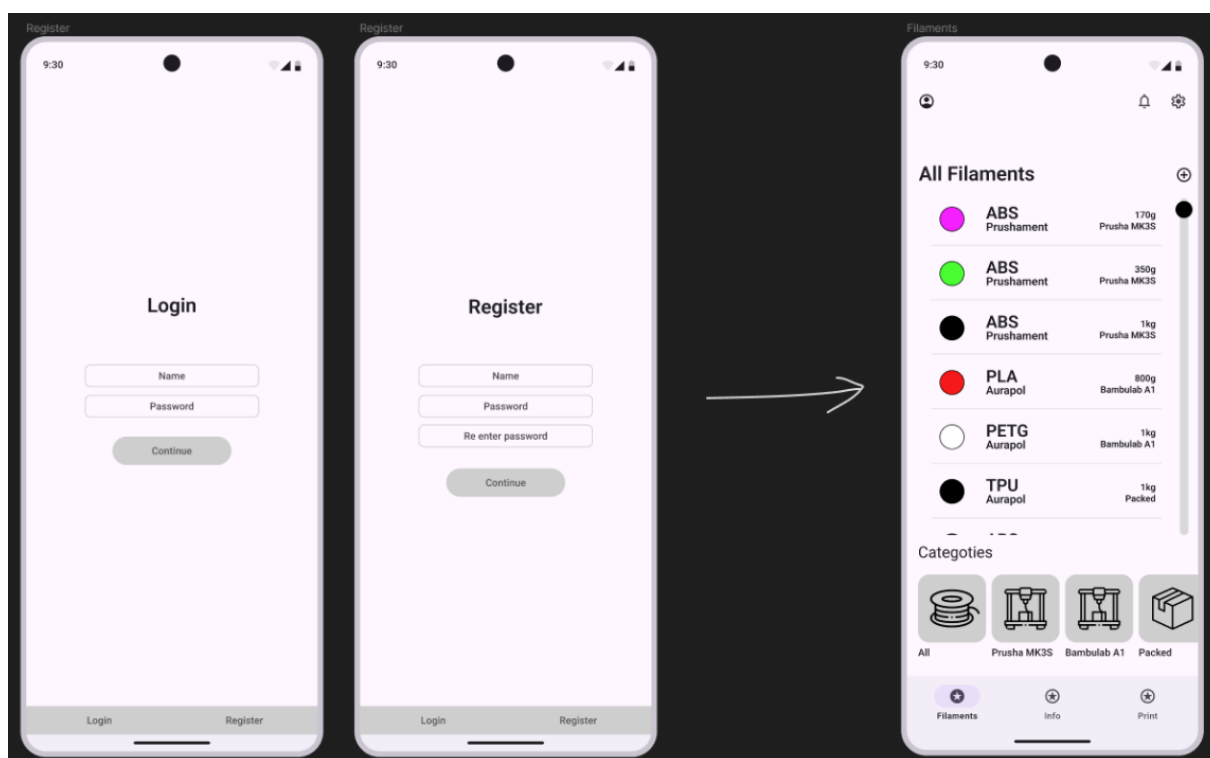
Register

9:30

Login

Name

Password

Continue

Login Register

Register

9:30

Register

Name

Password

Re enter password

Continue

Login Register

Filaments

9:30

All Filaments

ABS
Prushament
170g
Prusha MK3S

ABS
Prushament
350g
Prusha MK3S

ABS
Prushament
1kg
Prusha MK3S

PLA
Aurapol
800g
Bambulab A1

PETG
Aurapol
1kg
Bambulab A1

TPU
Aurapol
1kg
Packed

Categoties

All

Prusha MK3S

Bambulab A1

Packed

Filaments Info Print